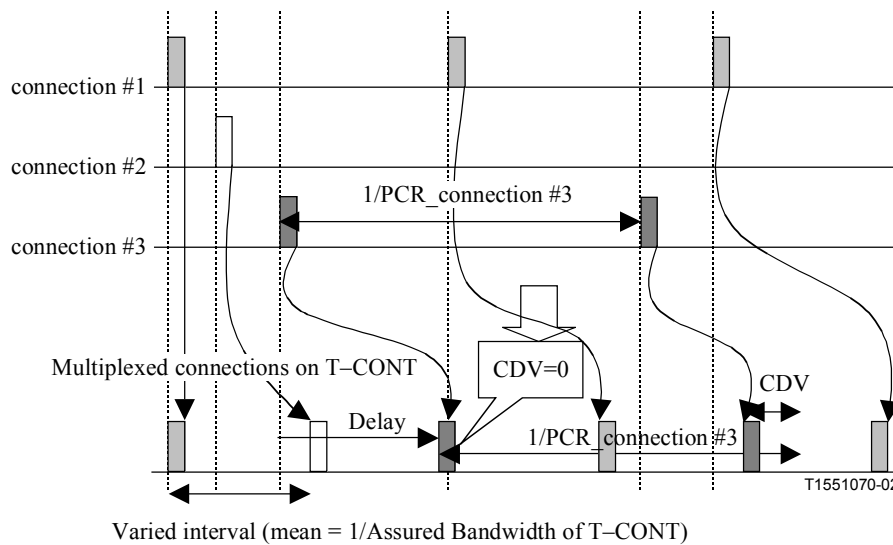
connection #1

connection #2

connection #3

1/PCR_connection #3

Multiplexed connections on T–CONT

CDV=0

CDV

Delay

1/PCR_connection #3

T1551070-02

Varied interval (mean = 1/Assured Bandwidth of T–CONT)